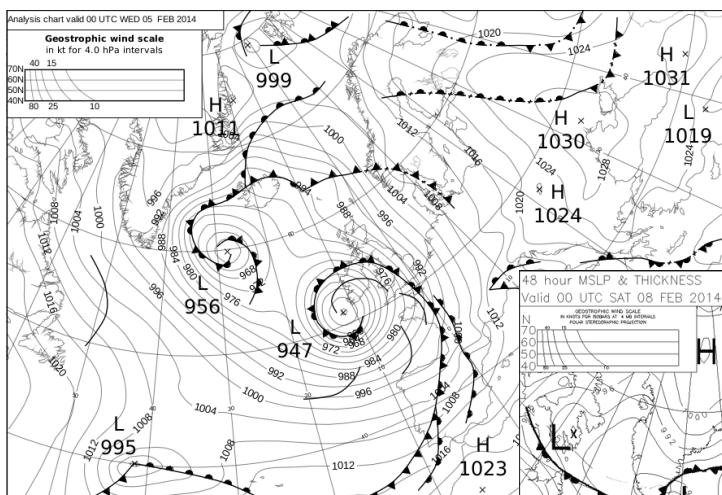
Analysis chart valid 00 UTC WED 05 FEB 2014

Geostrophic wind scale
in kt for 4.0 hPa intervals
40 15
70N
60N
50N
40N
80 25 10

L
999

H
1011

1020
1024

H
1031

L
1019

H
1030

1012
1016
1000

1024
1028
1024

H
1024

1020

1008
1004
1000
1012
1016

992
988
984
980

L
956

968
976

996

1004
988
996
1008

976
992

L
947

972
968
980
984
988
992
996

1000
1004
1008

L
995

1012
1008

1012

H
1023

1016
1012

48 hour MSLP & THICKNESS
Valid 00 UTC SAT 08 FEB 2014

GEOSTROPHIC WIND SCALE
IN KNOTS FOR ISOBARS AT 4 MB INTERVALS
POLAR STEREOGRAPHIC PROJECTION
N
70
60
50
40

H
L